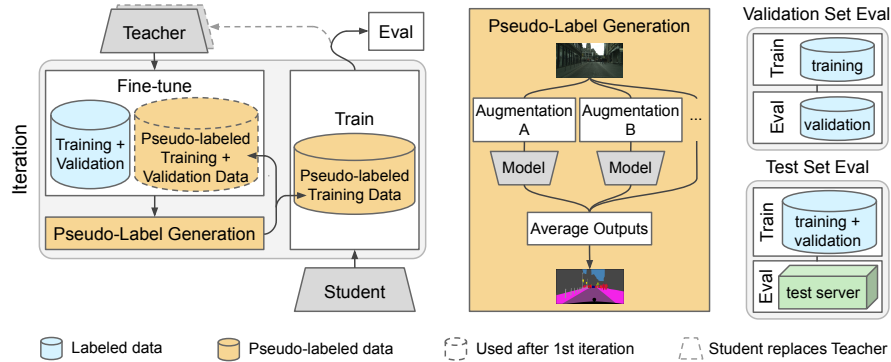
Teacher

Eval

Iteration

Fine-tune

Training + Validation

Pseudo-labeled Training + Validation Data

Train

Pseudo-labeled Training Data

Pseudo-Label Generation

Student

Pseudo-Label Generation

Augmentation A

Augmentation B

...

Model

Model

Average Outputs

Validation Set Eval

Train

training

Eval

validation

Test Set Eval

Train

training + validation

Eval

test server

Labeled data

Pseudo-labeled data

Used after 1st iteration

Student replaces Teacher